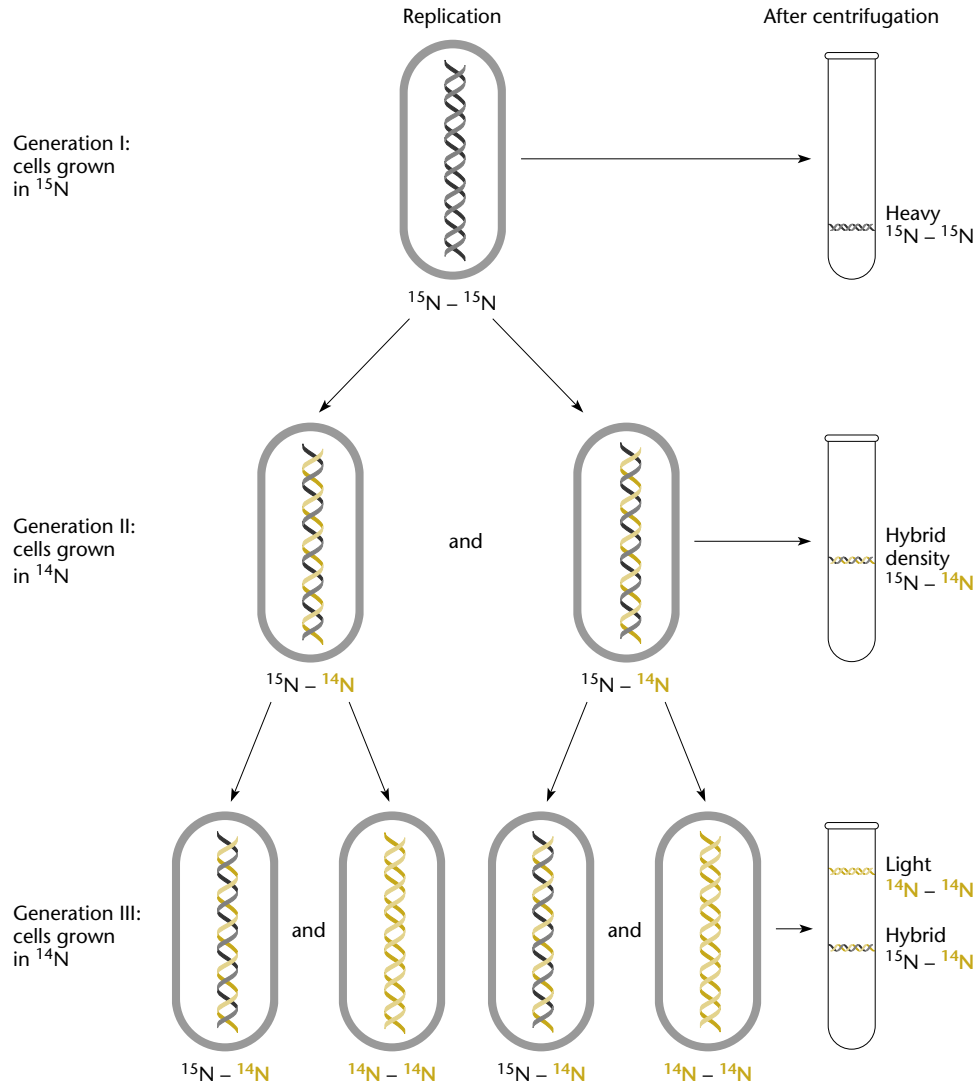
Replication

After centrifugation

Generation I: cells grown in $^{15}N$

Heavy $^{15}N - ^{15}N$

$^{15}N - ^{15}N$

Generation II: cells grown in $^{14}N$

and

Hybrid density $^{15}N - ^{14}N$

$^{15}N - ^{14}N$

$^{15}N - ^{14}N$

Generation III: cells grown in $^{14}N$

and

and

Light $^{14}N - ^{14}N$

Hybrid $^{15}N - ^{14}N$

$^{15}N - ^{14}N$

$^{14}N - ^{14}N$

$^{15}N - ^{14}N$

$^{14}N - ^{14}N$